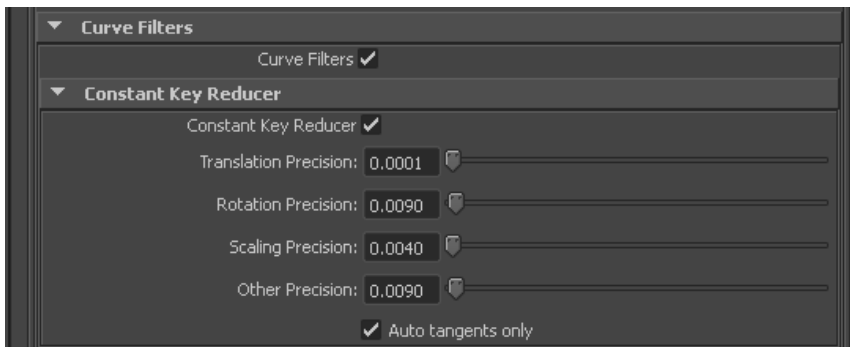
Curve Filters

Curve Filters ✓

Constant Key Reducer

Constant Key Reducer ✓

Translation Precision: 0.0001

Rotation Precision: 0.0090

Scaling Precision: 0.0040

Other Precision: 0.0090

✓ Auto tangents only